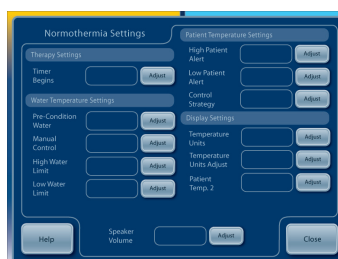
Normothermia Settings

Therapy Settings

Timer Begins

Adjust

Water Temperature Settings

Pre-Condition Water

Adjust

Manual Control

Adjust

High Water Limit

Adjust

Low Water Limit

Adjust

Patient Temperature Settings

High Patient Alert

Adjust

Low Patient Alert

Adjust

Control Strategy

Adjust

Display Settings

Temperature Units

Adjust

Temperature Units Adjust

Adjust

Patient Temp. 2

Adjust

Help

Speaker Volume

Adjust

Close